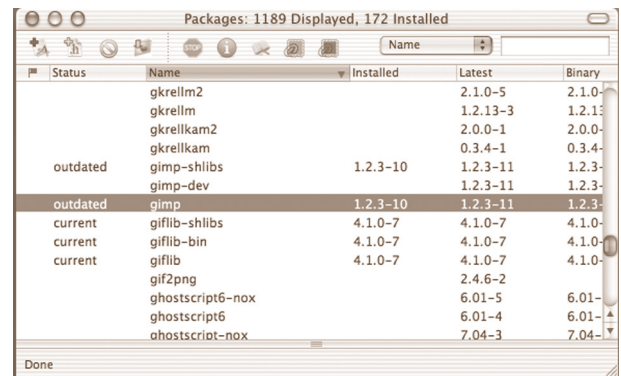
Packages: 1189 Displayed, 172 Installed

Name

| | Status | Name | Installed | Latest | Binary |
|---|---|---|---|---|---|
| | | gkrellm2 | | 2.1.0-5 | 2.1.0- |
| | | gkrellm | | 1.2.13-3 | 1.2.1 |
| | | gkrellkam2 | | 2.0.0-1 | 2.0.0- |
| | | gkrellkam | | 0.3.4-1 | 0.3.4- |
| | outdated | gimp-shlibs | 1.2.3-10 | 1.2.3-11 | 1.2.3- |
| | | gimp-dev | | 1.2.3-11 | 1.2.3- |
| | outdated | gimp | 1.2.3-10 | 1.2.3-11 | 1.2.3- |
| | current | giflib-shlibs | 4.1.0-7 | 4.1.0-7 | 4.1.0- |
| | current | giflib-bin | 4.1.0-7 | 4.1.0-7 | 4.1.0- |
| | current | giflib | 4.1.0-7 | 4.1.0-7 | 4.1.0- |
| | | gif2png | | 2.4.6-2 | |
| | | ghostscript6-nox | | 6.01-5 | 6.01- |
| | | ghostscript6 | | 6.01-4 | 6.01- |
| | | ghostscript-nox | | 7.04-3 | 7.04- |

Done